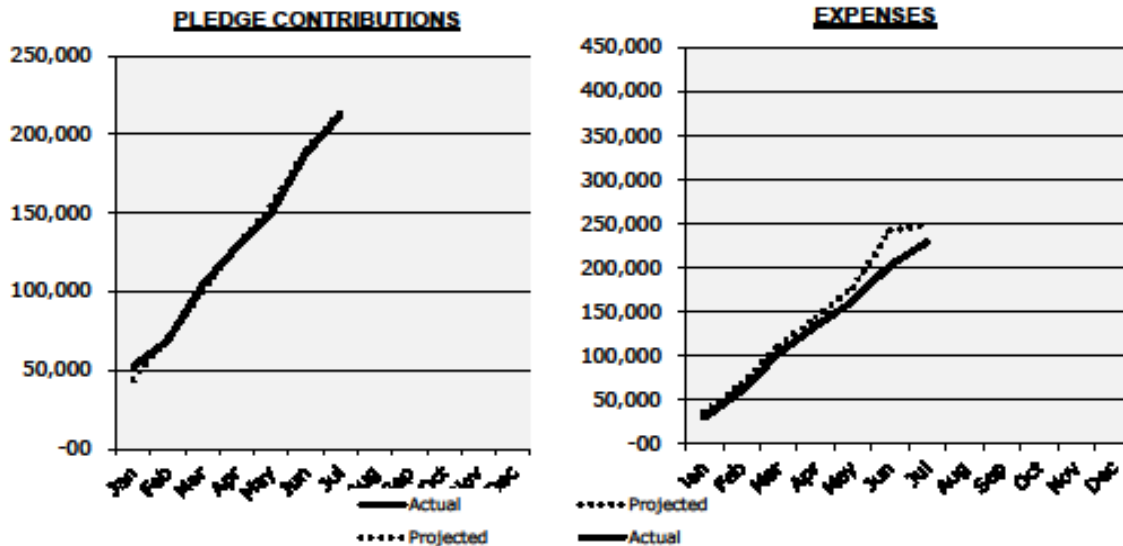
PLEDGE CONTRIBUTIONS

250,000
200,000
150,000
100,000
50,000
-00

Jan Feb Mar Apr May Jun Jul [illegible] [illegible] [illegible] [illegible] Dec

Actual
Projected

EXPENSES

450,000
400,000
350,000
300,000
250,000
200,000
150,000
100,000
50,000
-00

Jan Feb Mar Apr May Jun Jul Aug Sep Oct Nov Dec

Projected
Actual